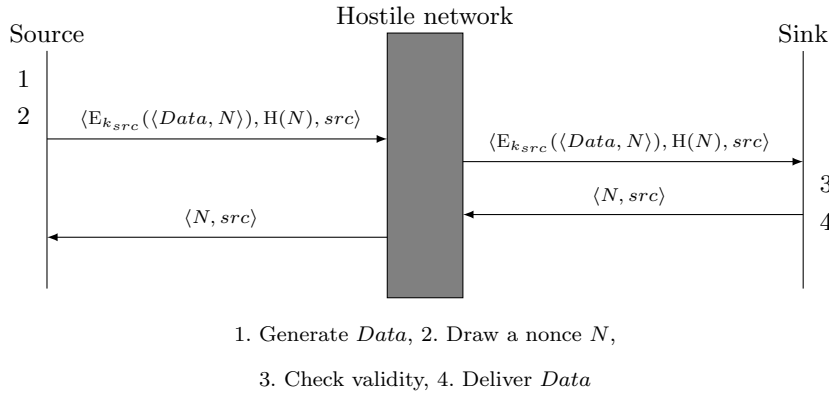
Hostile network

Source

Sink

1

2

$\langle \mathrm{E}_{k_{src}}(\langle Data, N\rangle), \mathrm{H}(N), src\rangle$

$\langle \mathrm{E}_{k_{src}}(\langle Data, N\rangle), \mathrm{H}(N), src\rangle$

3

$\langle N, src\rangle$

4

$\langle N, src\rangle$

1. Generate $Data$, 2. Draw a nonce $N$,

3. Check validity, 4. Deliver $Data$